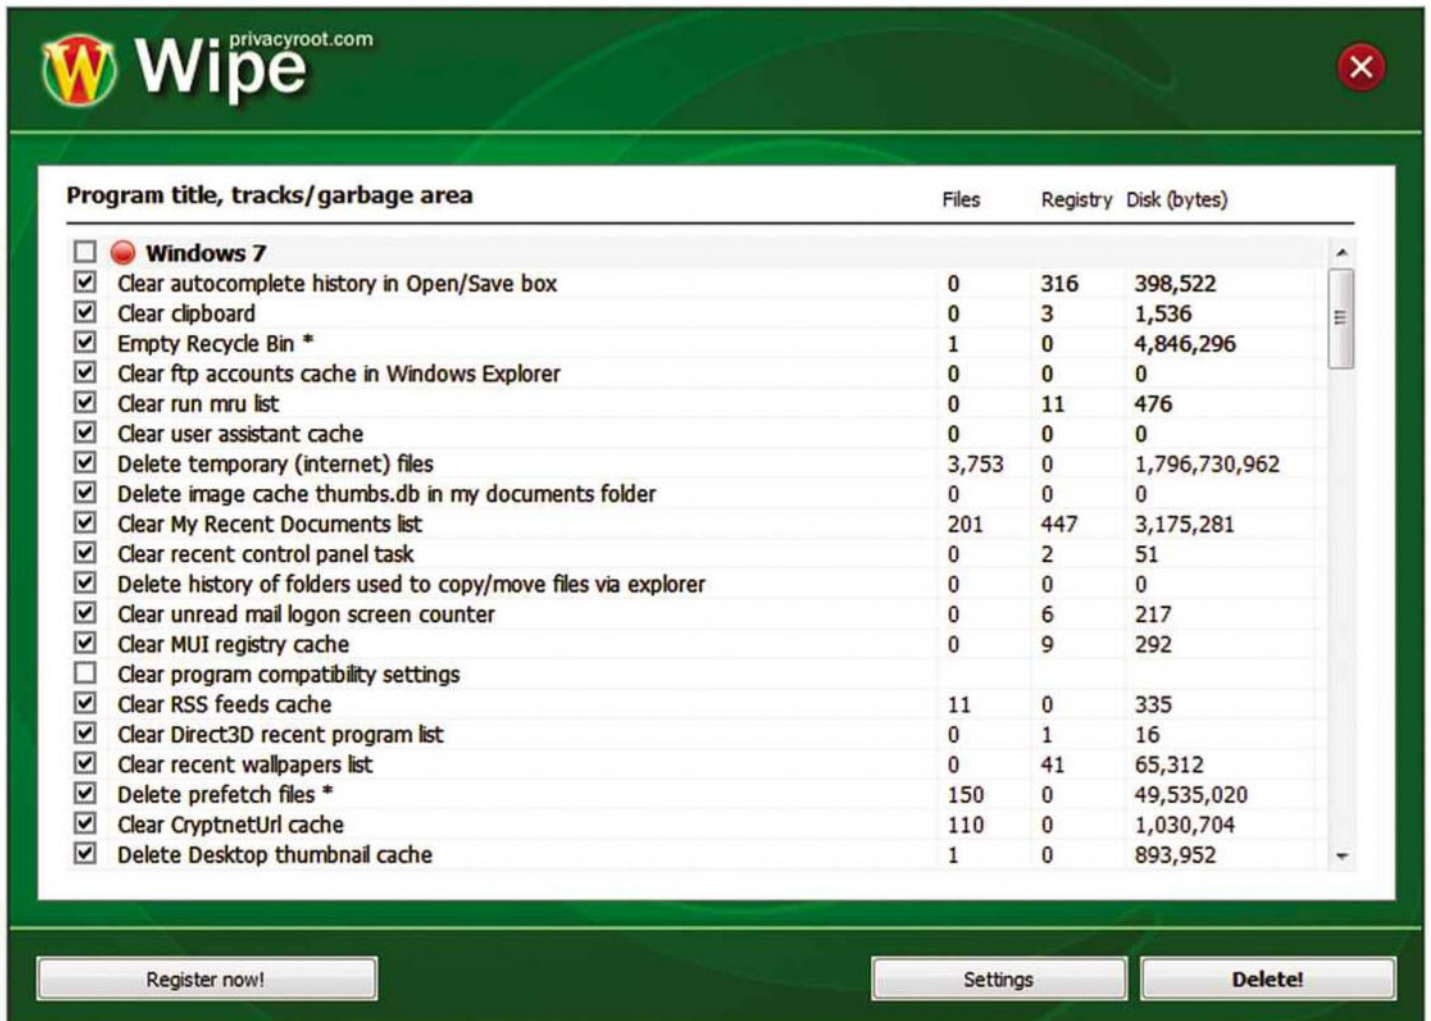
W Wipe privacyroot.com

| Program title, tracks/garbage area | Files | Registry | Disk (bytes) |
|---|---|---|---|
| Windows 7 | | | |
| Clear autocomplete history in Open/Save box | 0 | 316 | 398,522 |
| Clear clipboard | 0 | 3 | 1,536 |
| Empty Recycle Bin * | 1 | 0 | 4,846,296 |
| Clear ftp accounts cache in Windows Explorer | 0 | 0 | 0 |
| Clear run mru list | 0 | 11 | 476 |
| Clear user assistant cache | 0 | 0 | 0 |
| Delete temporary (internet) files | 3,753 | 0 | 1,796,730,962 |
| Delete image cache thumbs.db in my documents folder | 0 | 0 | 0 |
| Clear My Recent Documents list | 201 | 447 | 3,175,281 |
| Clear recent control panel task | 0 | 2 | 51 |
| Delete history of folders used to copy/move files via explorer | 0 | 0 | 0 |
| Clear unread mail logon screen counter | 0 | 6 | 217 |
| Clear MUI registry cache | 0 | 9 | 292 |
| Clear program compatibility settings | | | |
| Clear RSS feeds cache | 11 | 0 | 335 |
| Clear Direct3D recent program list | 0 | 1 | 16 |
| Clear recent wallpapers list | 0 | 41 | 65,312 |
| Delete prefetch files * | 150 | 0 | 49,535,020 |
| Clear CryptnetUrl cache | 110 | 0 | 1,030,704 |
| Delete Desktop thumbnail cache | 1 | 0 | 893,952 |

Register now!

Settings

Delete!